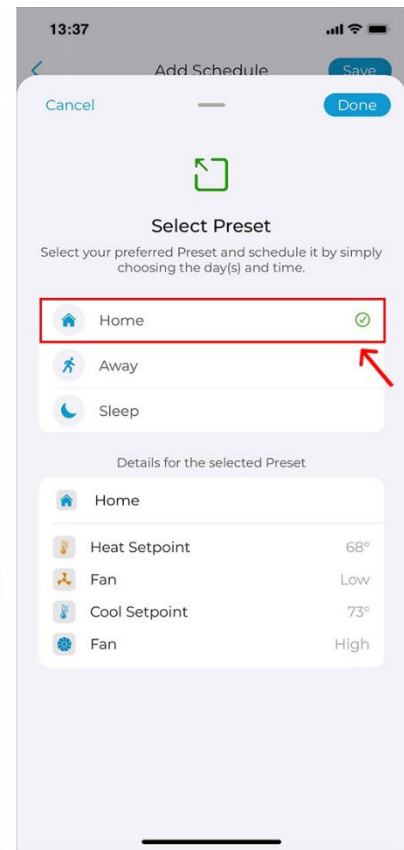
13:37

Add Schedule

Save

Cancel

Done

Select Preset

Select your preferred Preset and schedule it by simply choosing the day(s) and time.

Home

Away

Sleep

Details for the selected Preset

Home

| Heat Setpoint | 68° |
|---|---|
| Fan | Low |
| Cool Setpoint | 73° |
| Fan | High |